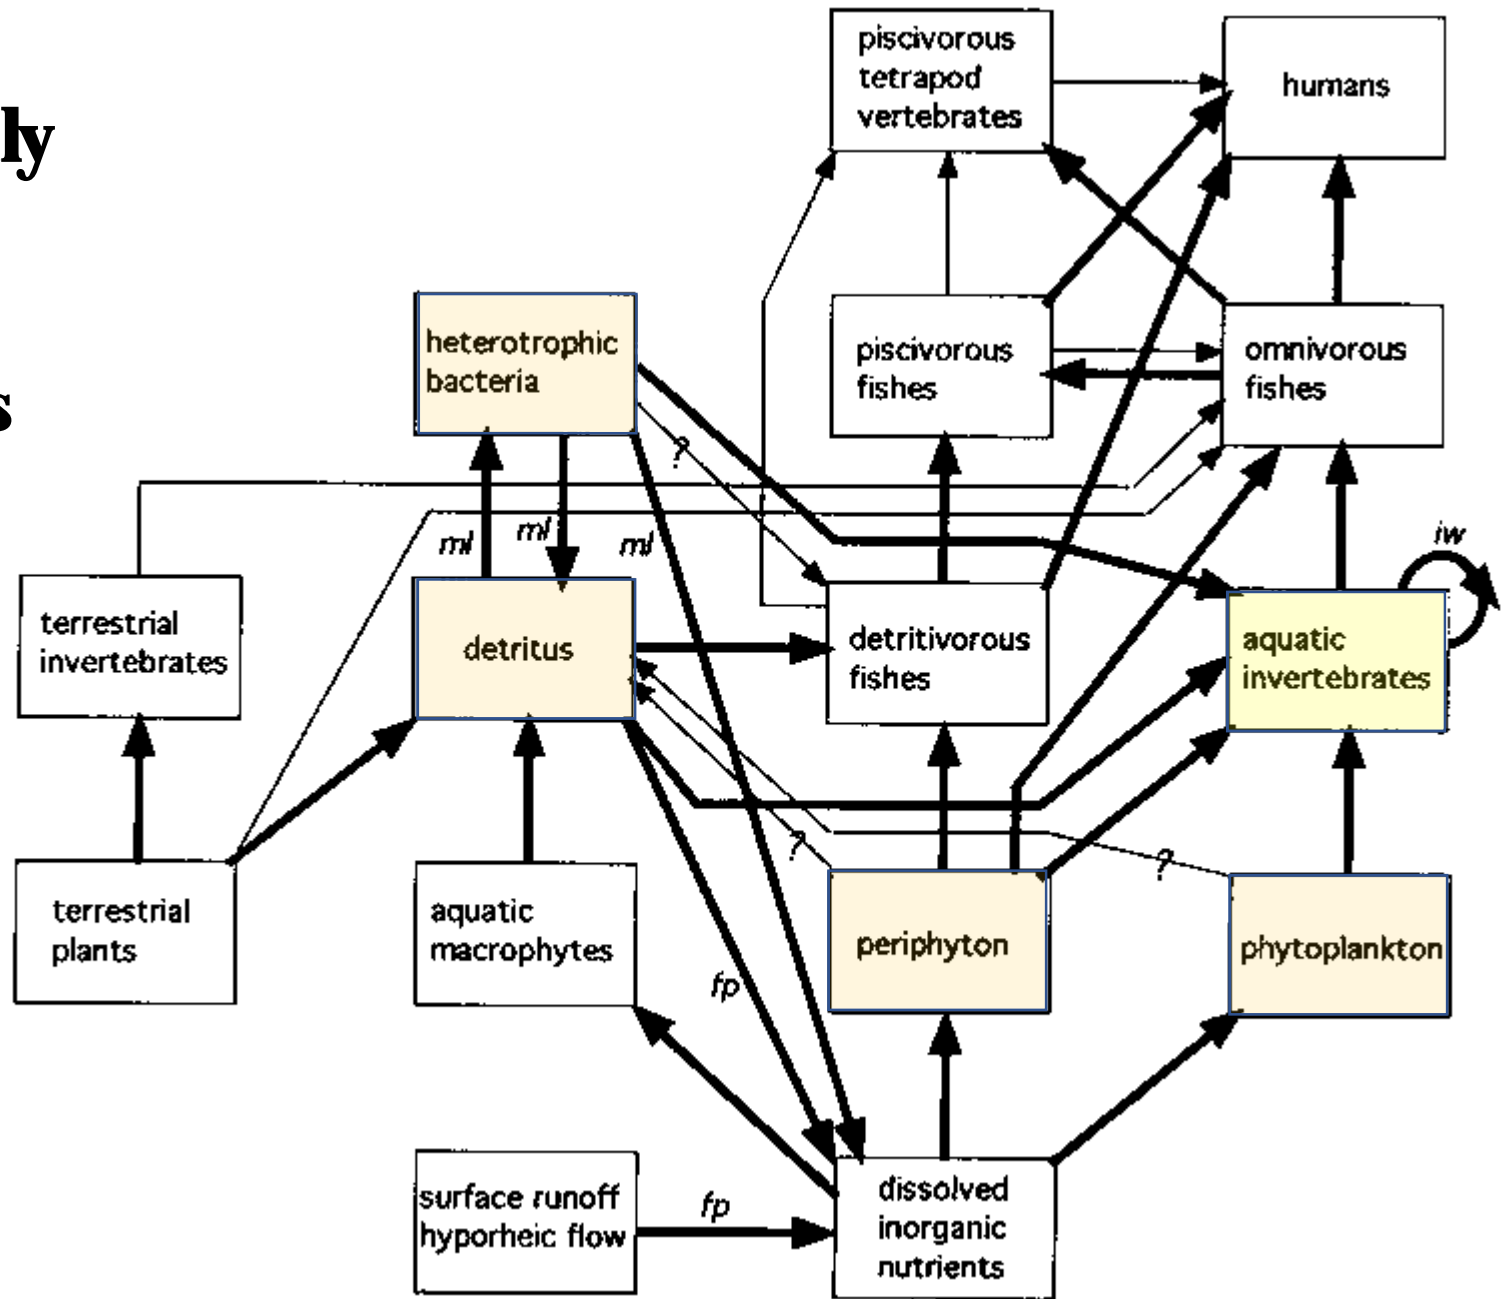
ly

s

piscivorous tetrapod vertebrates

humans

heterotrophic bacteria

piscivorous fishes

omnivorous fishes

?

ml

ml

ml

iw

terrestrial invertebrates

detritus

detritivorous fishes

aquatic invertebrates

?

?

terrestrial plants

aquatic macrophytes

periphyton

phytoplankton

fp

fp

surface runoff hyporheic flow

dissolved inorganic nutrients